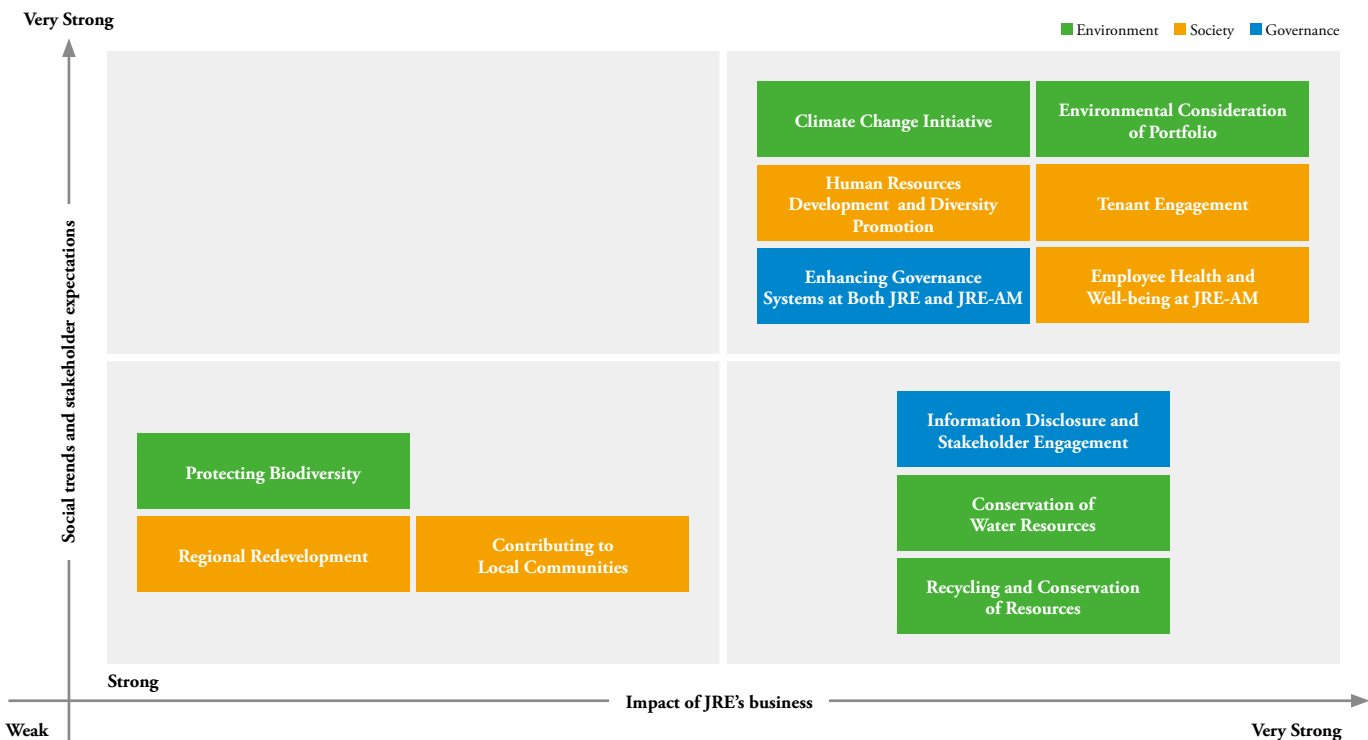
Very Strong

Environment Society Governance

Social trends and stakeholder expectations

Climate Change Initiative

Environmental Consideration of Portfolio

Human Resources Development and Diversity Promotion

Tenant Engagement

Enhancing Governance Systems at Both JRE and JRE-AM

Employee Health and Well-being at JRE-AM

Information Disclosure and Stakeholder Engagement

Protecting Biodiversity

Conservation of Water Resources

Regional Redevelopment

Contributing to Local Communities

Recycling and Conservation of Resources

Strong

Impact of JRE's business

Weak

Very Strong